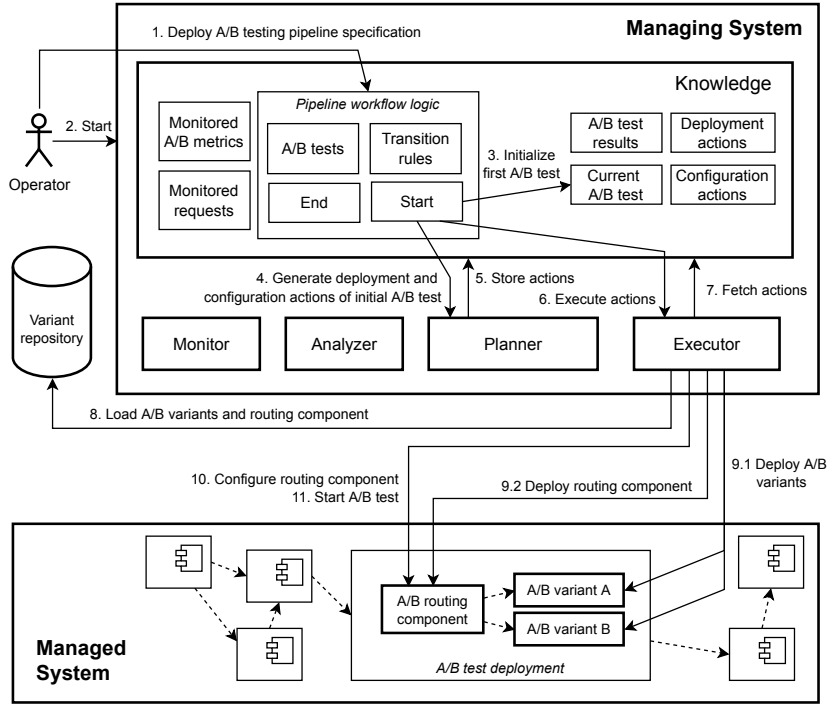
Managing System

1. Deploy A/B testing pipeline specification

Knowledge

Pipeline workflow logic

Monitored A/B metrics

A/B tests

Transition rules

A/B test results

Deployment actions

2. Start

3. Initialize first A/B test

Monitored requests

End

Start

Current A/B test

Configuration actions

Operator

4. Generate deployment and configuration actions of initial A/B test

5. Store actions

6. Execute actions

7. Fetch actions

Variant repository

Monitor

Analyzer

Planner

Executor

8. Load A/B variants and routing component

10. Configure routing component
11. Start A/B test

9.2 Deploy routing component

9.1 Deploy A/B variants

A/B routing component

A/B variant A

A/B variant B

A/B test deployment

Managed System